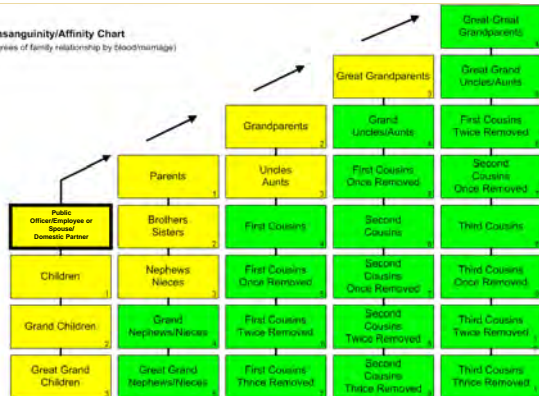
sanguinity/Affinity Chart
rees of family relationship by blood/marriage)

Public Officer/Employee or Spouse/ Domestic Partner

Children 1

Grand Children 2

Great Grand Children 3

Parents 1

Brothers Sisters 2

Nephews Nieces 3

Grand Nephews/Nieces 4

Great Grand Nephews/Nieces 5

Grandparents 2

Uncles Aunts 3

First Cousins 4

First Cousins Once Removed 5

First Cousins Twice Removed 6

First Cousins Thrice Removed 7

Great Grandparents 3

Grand Uncles/Aunts 4

First Cousins Once Removed 5

Second Cousins 6

Second Cousins Once Removed 7

Second Cousins Twice Removed 8

Second Cousins Thrice Removed 9

Great-Great Grandparents

Great Grand Uncles/Aunts

First Cousins Twice Removed

Second Cousins Once Removed

Third Cousins

Third Cousins Once Removed

Third Cousins Twice Removed

Third Cousins Thrice Removed